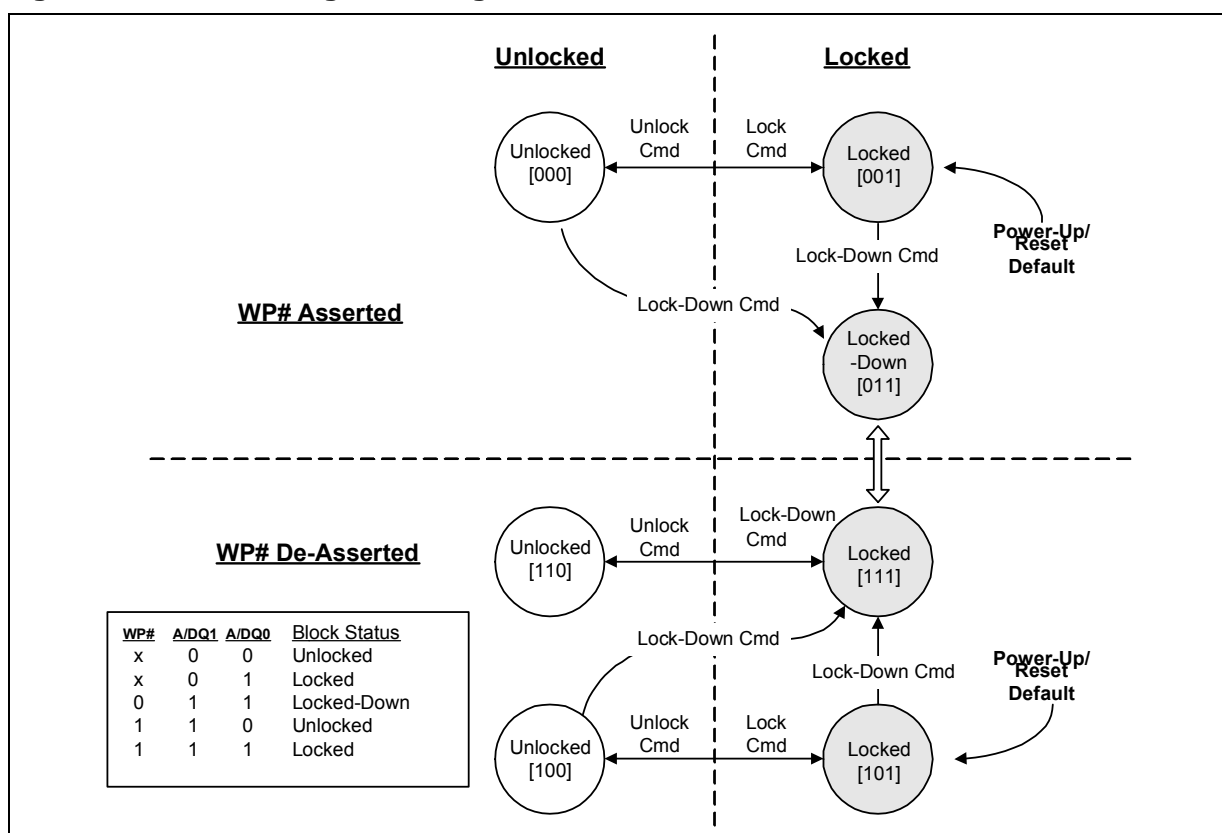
Unlocked

Locked

Unlocked [000]

Unlock Cmd

Lock Cmd

Locked [001]

Power-Up/ Reset Default

Lock-Down Cmd

WP# Asserted

Lock-Down Cmd

Locked -Down [011]

WP# De-Asserted

Unlocked [110]

Unlock Cmd

Lock-Down Cmd

Locked [111]

| WP# | A/DQ1 | A/DQ0 | Block Status |
|---|---|---|---|
| x | 0 | 0 | Unlocked |
| x | 0 | 1 | Locked |
| 0 | 1 | 1 | Locked-Down |
| 1 | 1 | 0 | Unlocked |
| 1 | 1 | 1 | Locked |

Lock-Down Cmd

Lock-Down Cmd

Power-Up/ Reset Default

Unlocked [100]

Unlock Cmd

Lock Cmd

Locked [101]